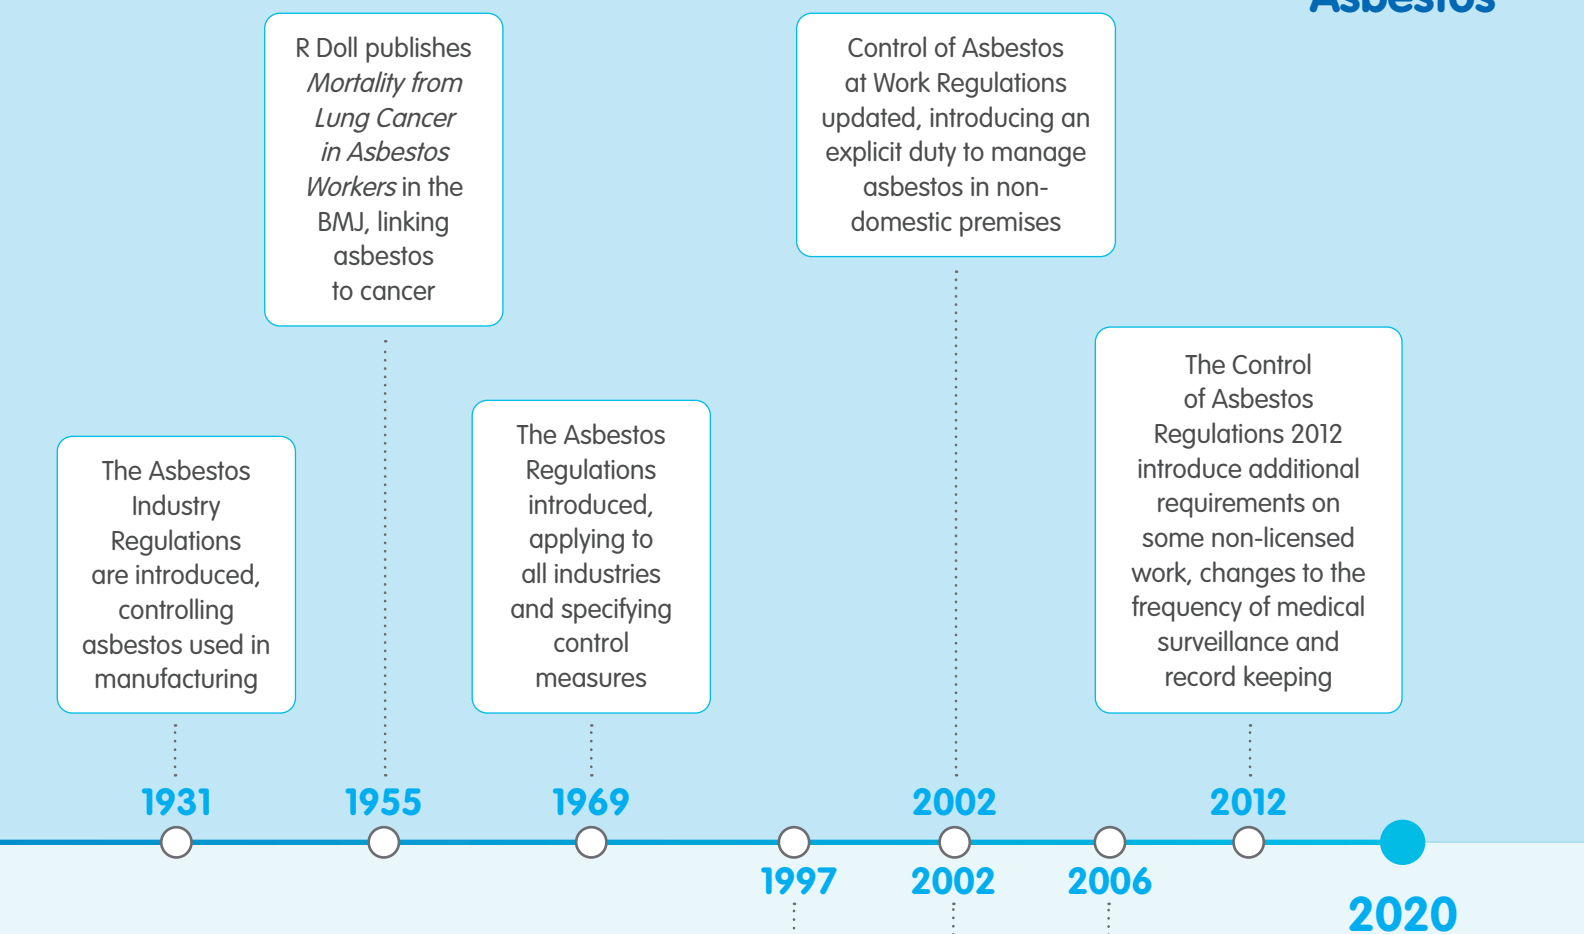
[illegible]

R Doll publishes *Mortality from Lung Cancer in Asbestos Workers* in the BMJ, linking asbestos to cancer

Control of Asbestos at Work Regulations updated, introducing an explicit duty to manage asbestos in non-domestic premises

The Asbestos Industry Regulations are introduced, controlling asbestos used in manufacturing

The Asbestos Regulations introduced, applying to all industries and specifying control measures

The Control of Asbestos Regulations 2012 introduce additional requirements on some non-licensed work, changes to the frequency of medical surveillance and record keeping

1931

1955

1969

2002

2012

1997

2002

2006

2020